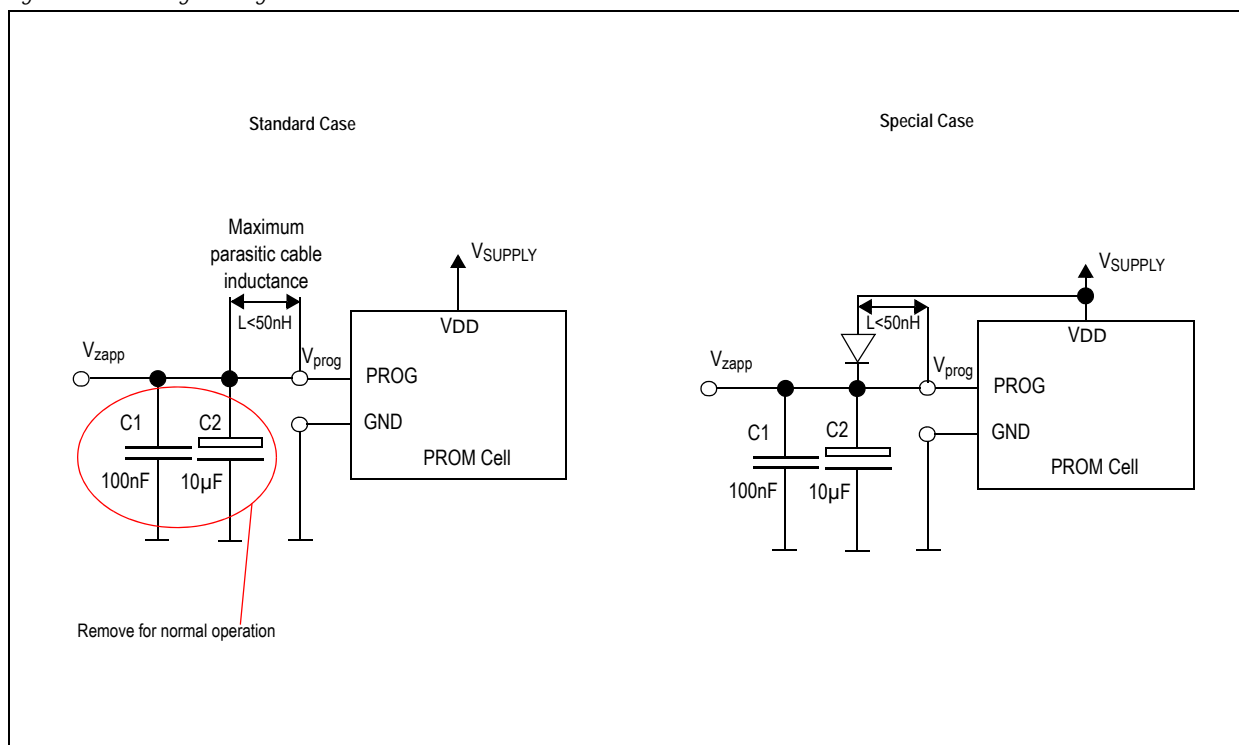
Standard Case

Maximum parasitic cable inductance

L<50nH

$V_{SUPPLY}$

VDD

$V_{zapp}$

$V_{prog}$

PROG

GND

PROM Cell

C1

100nF

C2

10µF

Remove for normal operation

Special Case

$V_{SUPPLY}$

L<50nH

VDD

$V_{zapp}$

$V_{prog}$

PROG

GND

PROM Cell

C1

100nF

C2

10µF